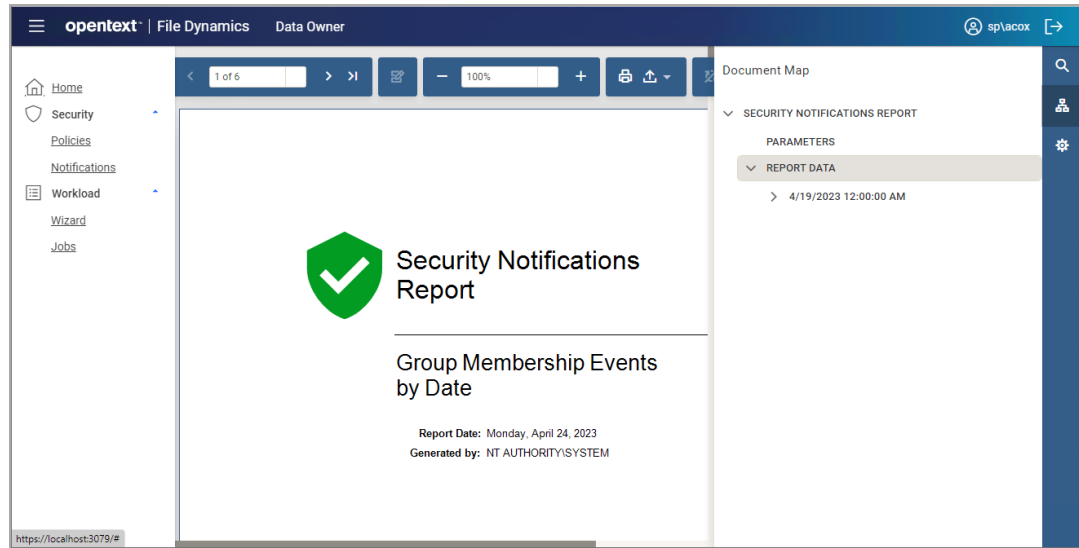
opentext™ | File Dynamics Data Owner

sp\acox

Home
Security
Policies
Notifications
Workload
Wizard
Jobs

1 of 6
100%

Document Map

SECURITY NOTIFICATIONS REPORT
PARAMETERS
REPORT DATA
4/19/2023 12:00:00 AM

Security Notifications Report

Group Membership Events by Date

Report Date: Monday, April 24, 2023
Generated by: NT AUTHORITY\SYSTEM

https://localhost:3079/#